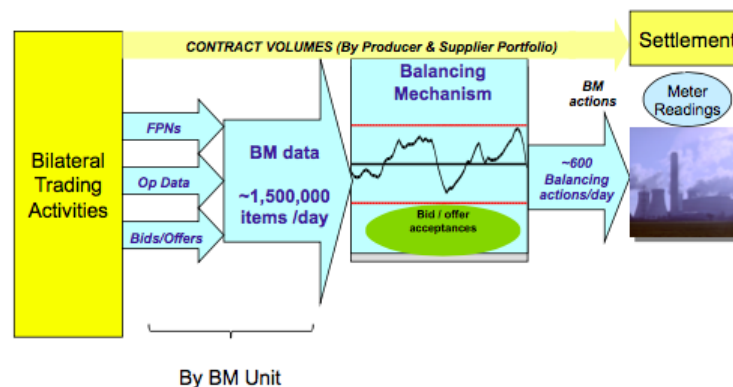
CONTRACT VOLUMES (By Producer & Supplier Portfolio)

Settlement

Bilateral Trading Activities

FPNs

Op Data

Bids/Offers

BM data

~1,500,000 items /day

Balancing Mechanism

Bid / offer acceptances

BM actions

~600 Balancing actions/day

Meter Readings

By BM Unit